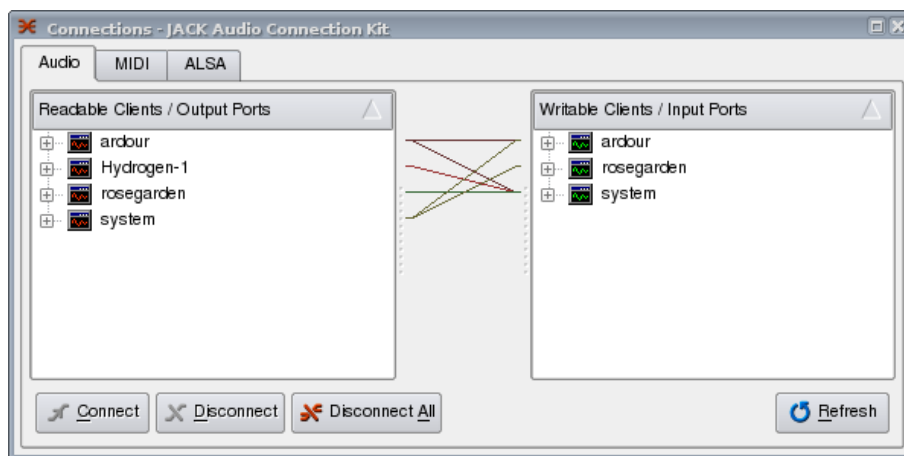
Connections - JACK Audio Connection Kit

Audio
MIDI
ALSA

Readable Clients / Output Ports
ardour
Hydrogen-1
rosegarden
system

Writable Clients / Input Ports
ardour
rosegarden
system

Connect
Disconnect
Disconnect All
Refresh